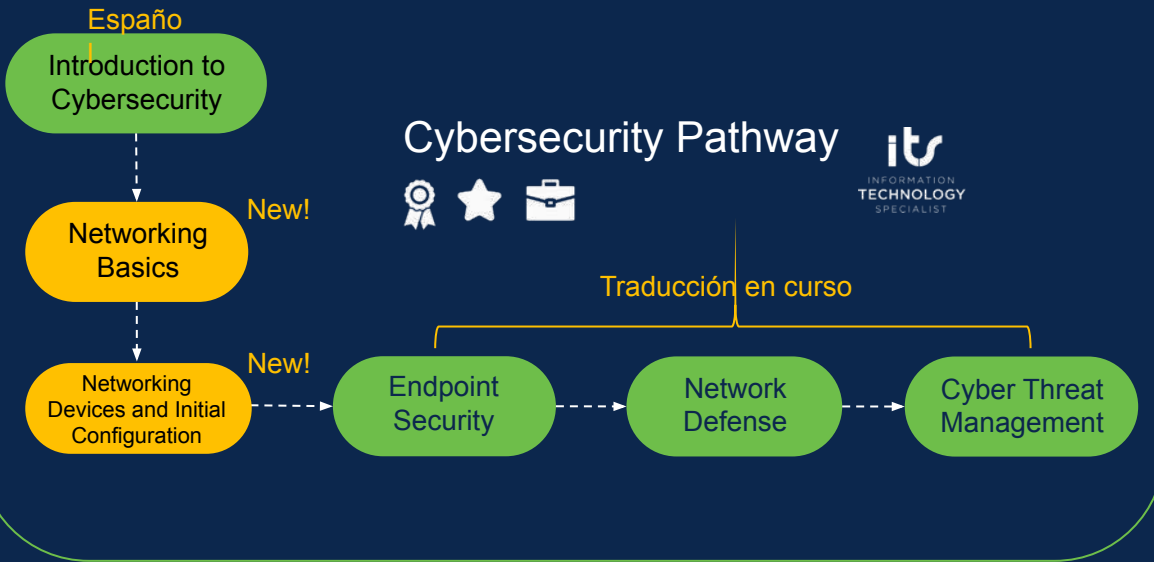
Españo
l

Introduction to Cybersecurity

Cybersecurity Pathway

its
INFORMATION
TECHNOLOGY
SPECIALIST

New!

Networking Basics

Traducción en curso

New!

Networking Devices and Initial Configuration

Endpoint Security

Network Defense

Cyber Threat Management